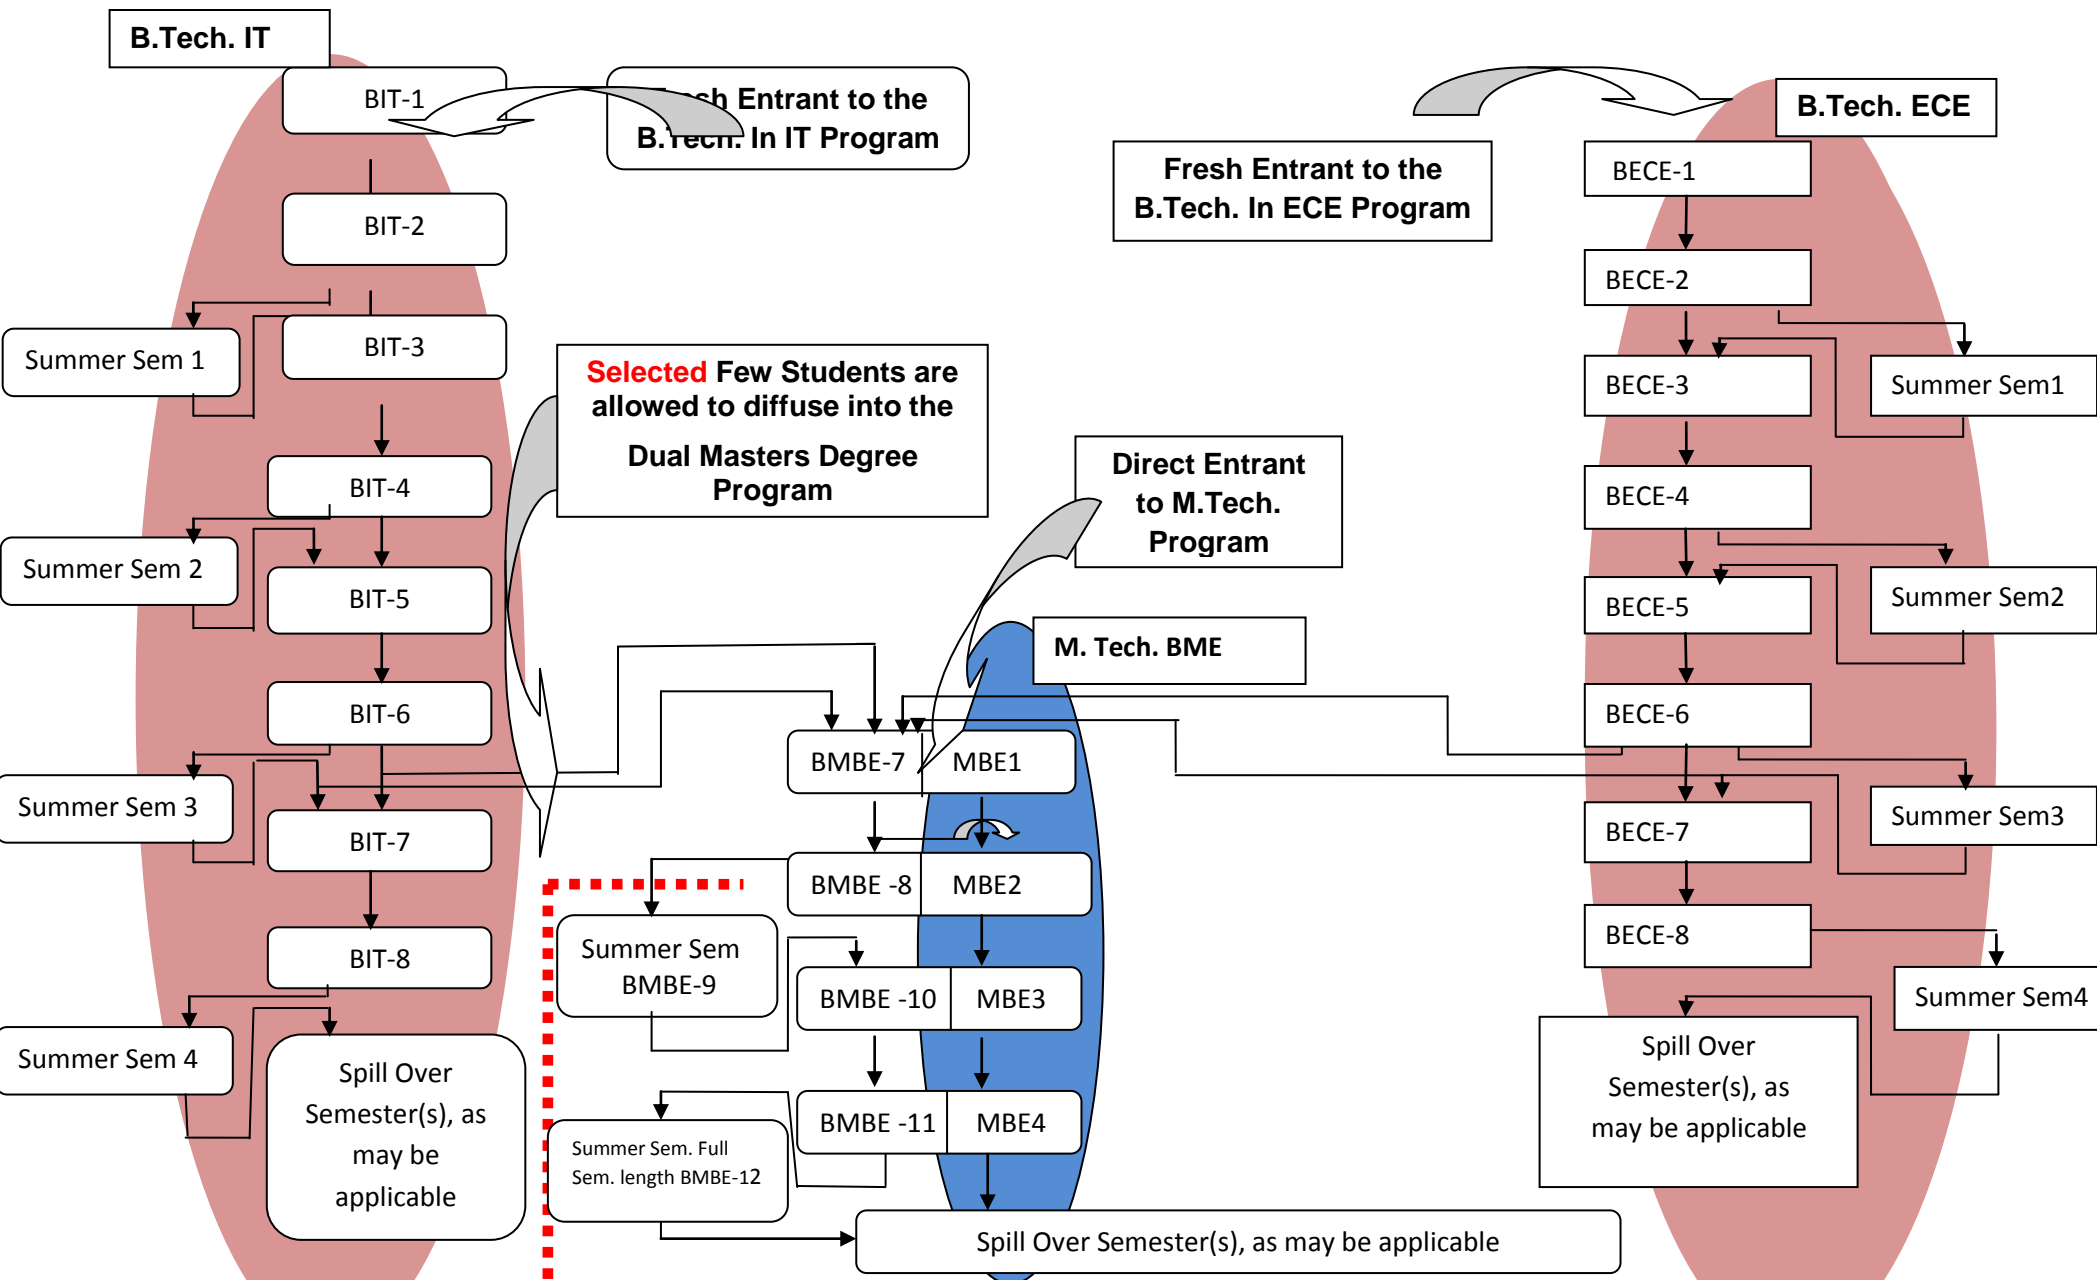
B.Tech. IT

BIT-1

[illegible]sh Entrant to the B.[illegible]ech. In IT Program

BIT-2

Summer Sem 1

BIT-3

BIT-4

Summer Sem 2

BIT-5

BIT-6

Summer Sem 3

BIT-7

BIT-8

Summer Sem 4

Spill Over Semester(s), as may be applicable

Selected Few Students are allowed to diffuse into the Dual Masters Degree Program

Direct Entrant to M.Tech. Program

M. Tech. BME

BMBE-7

MBE1

BMBE -8

MBE2

Summer Sem BMBE-9

BMBE -10

MBE3

BMBE -11

MBE4

Summer Sem. Full Sem. length BMBE-12

Spill Over Semester(s), as may be applicable

Fresh Entrant to the B.Tech. In ECE Program

B.Tech. ECE

BECE-1

BECE-2

BECE-3

Summer Sem1

BECE-4

BECE-5

Summer Sem2

BECE-6

BECE-7

Summer Sem3

BECE-8

Summer Sem4

Spill Over Semester(s), as may be applicable